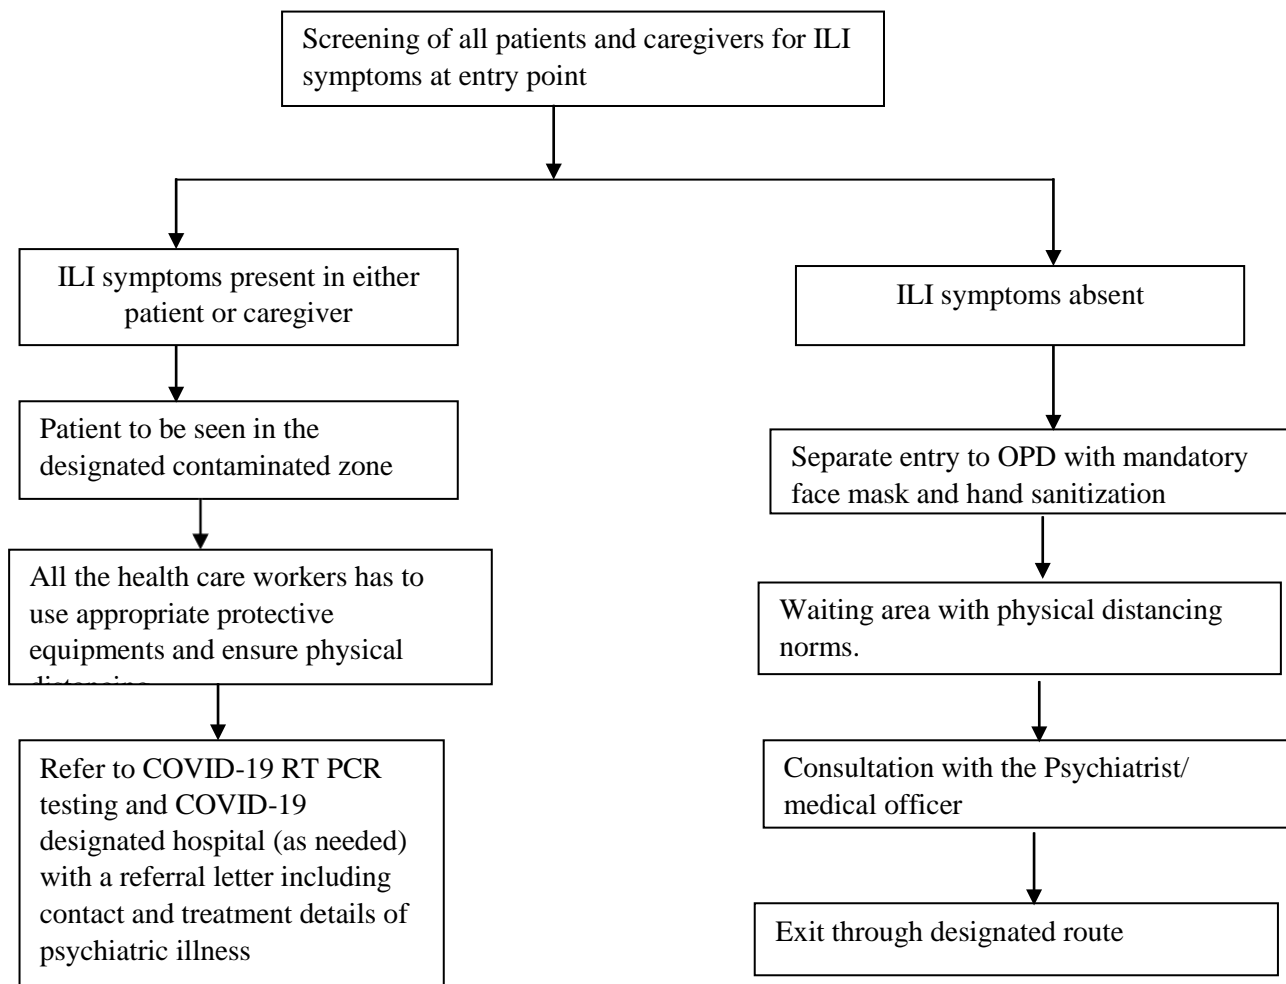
Screening of all patients and caregivers for ILI symptoms at entry point

ILI symptoms present in either patient or caregiver

Patient to be seen in the designated contaminated zone

All the health care workers has to use appropriate protective equipments and ensure physical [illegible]

Refer to COVID-19 RT PCR testing and COVID-19 designated hospital (as needed) with a referral letter including contact and treatment details of psychiatric illness

ILI symptoms absent

Separate entry to OPD with mandatory face mask and hand sanitization

Waiting area with physical distancing norms.

Consultation with the Psychiatrist/ medical officer

Exit through designated route